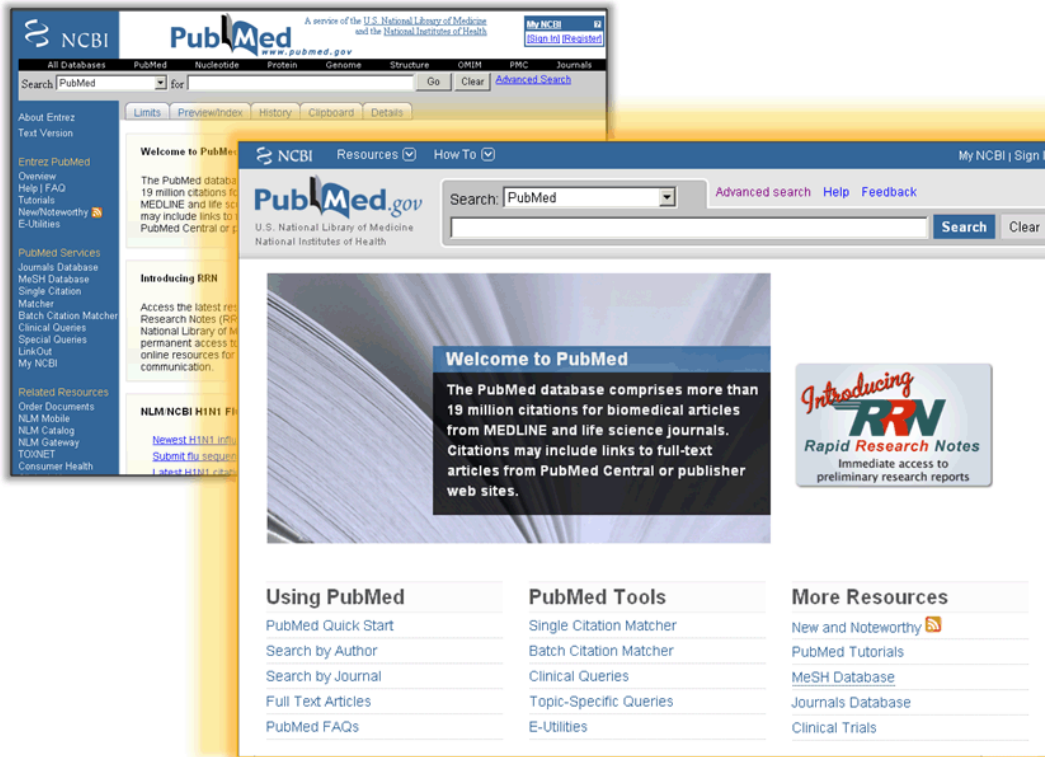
NCBI

PubMed
www.pubmed.gov

A service of the U.S. National Library of Medicine and the National Institutes of Health

My NCBI
[Sign In] [Register]

All Databases | PubMed | Nucleotide | Protein | Genome | Structure | OMIM | PMC | Journals

Search PubMed for Go Clear Advanced Search

Limits | Preview/Index | History | Clipboard | Details

About Entrez
Text Version

Entrez PubMed
Overview
Help | FAQ
Tutorials
New/Noteworthy
E-Utilities

PubMed Services
Journals Database
MeSH Database
Single Citation Matcher
Batch Citation Matcher
Clinical Queries
Special Queries
LinkOut
My NCBI

Related Resources
Order Documents
NLM Mobile
NLM Catalog
NLM Gateway
TOXNET
Consumer Health

Welcome to PubMe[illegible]

The PubMed databa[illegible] 19 million citations fo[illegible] MEDLINE and life sc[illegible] may include links to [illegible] PubMed Central or p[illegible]

Introducing RRN

Access the latest res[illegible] Research Notes (RR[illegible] National Library of M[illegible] permanent access t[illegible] online resources for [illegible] communication.

NLM/NCBI H1N1 Fl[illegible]

Newest H1N1 influ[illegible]
Submit flu sequen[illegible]
Latest H1N1 citati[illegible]

NCBI Resources How To

My NCBI | Sign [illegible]

PubMed.gov
U.S. National Library of Medicine
National Institutes of Health

Search: PubMed

Advanced search Help Feedback

Search Clear

Welcome to PubMed

The PubMed database comprises more than 19 million citations for biomedical articles from MEDLINE and life science journals. Citations may include links to full-text articles from PubMed Central or publisher web sites.

Introducing RRN
Rapid Research Notes
Immediate access to preliminary research reports

Using PubMed
PubMed Quick Start
Search by Author
Search by Journal
Full Text Articles
PubMed FAQs

PubMed Tools
Single Citation Matcher
Batch Citation Matcher
Clinical Queries
Topic-Specific Queries
E-Utilities

More Resources
New and Noteworthy
PubMed Tutorials
MeSH Database
Journals Database
Clinical Trials